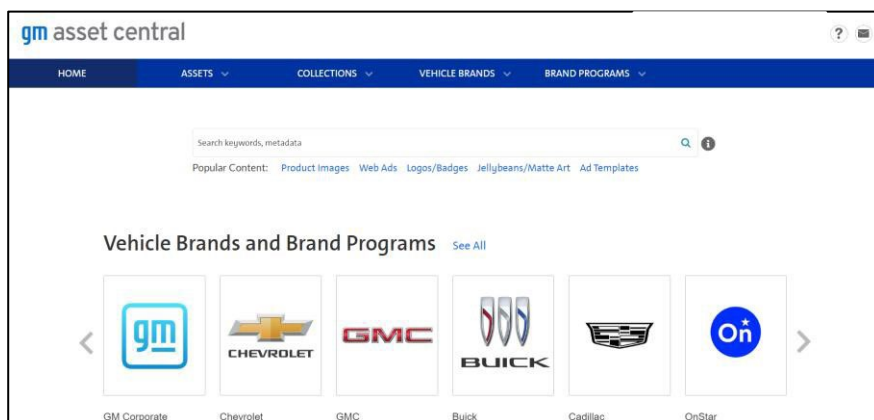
gm asset central

?

HOME ASSETS COLLECTIONS VEHICLE BRANDS BRAND PROGRAMS

Search keywords, metadata

Popular Content: Product Images Web Ads Logos/Badges Jellybeans/Matte Art Ad Templates

Vehicle Brands and Brand Programs See All

gm

CHEVROLET

GMC

BUICK

On

GM Corporate Chevrolet GMC Buick Cadillac OnStar